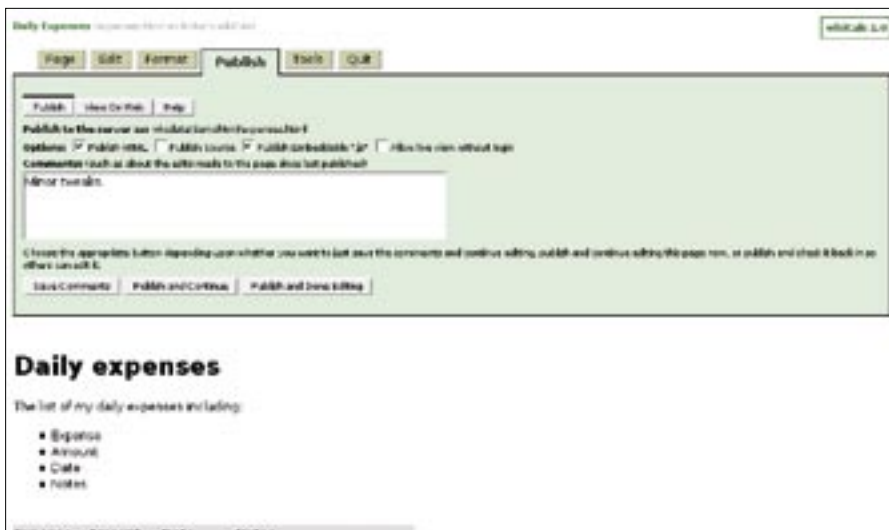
Daily Expenses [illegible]

wikiCalc 1.0

Page Edit Format Publish Tools Quit

Publish View On Web Help

Publish to the server as: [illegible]

Options: Publish HTML Publish source Publish embeddable ".js" Allow live view without login

Comments (such as about the edits made to the page since last published):

Minor tweaks.

Choose the appropriate button depending upon whether you want to just save the comments and continue editing, publish and continue editing this page now, or publish and check it back in so others can edit it.

Save Comments Publish and Continue Publish and Done Editing

Daily expenses

The list of my daily expenses including:

• Expense
• Amount
• Date
• Notes